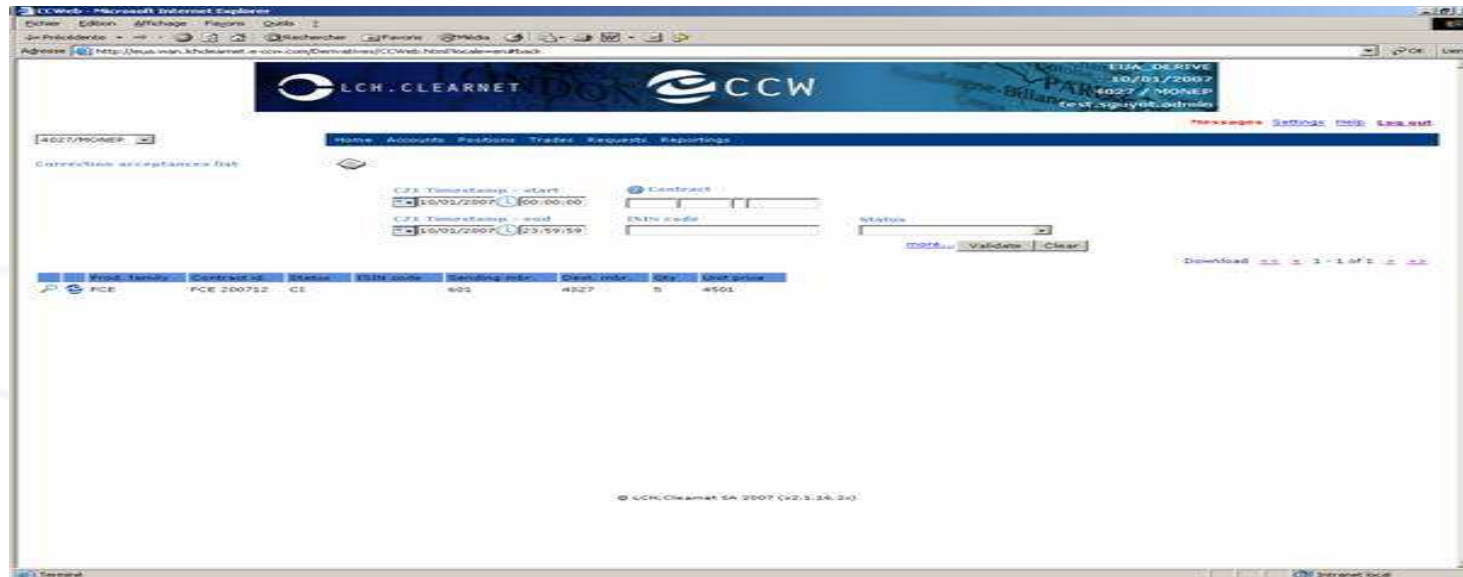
CCWeb - Microsoft Internet Explorer

Fichier Edition Affichage Favoris Outils ?

Précédente Rechercher Favoris Média

Adresse http://eua.wan.lchclearnet.e-ccw.com/Derivatives/CCWeb.html?locale=en#back

OK Liens

LCH.CLEARNET

CCW

EUA_DERIVE
10/01/2007
4027 / MONEP
test.sguyot.admin

Messages Settings Help Log out

4027/MONEP

Home Accounts Positions Trades Requests Reportings

Correction acceptances list

CJ1 Timestamp - start
10/01/2007 00:00:00

Contract

CJ1 Timestamp - end
10/01/2007 23:59:59

ISIN code

Status

more... Validate Clear

Download << < 1 - 1 of 1 > >>

| Prod. family | Contract id. | Status | ISIN code | Sending mbr. | Dest. mbr. | Qty | Unit price |
|---|---|---|---|---|---|---|---|
| FCE | FCE 200712 | CI | | 601 | 4027 | 5 | 4501 |

© LCH.Clearnet SA 2007 (v2.1.16.2c)

Terminé

Intranet local